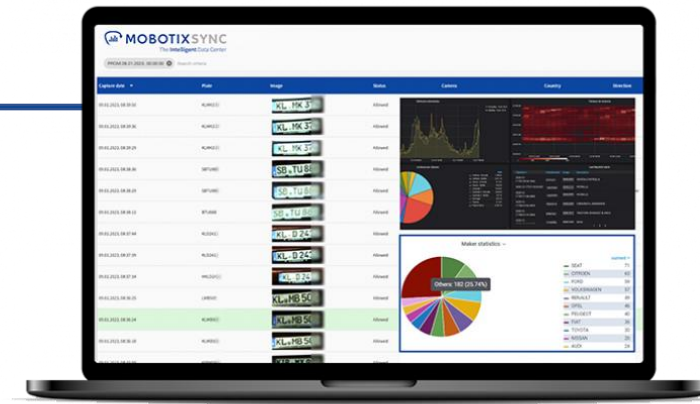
MOBOTIX SYNC
The Intelligent Data Center

| Capture date | Plate | Image | Status | Camera | Country | Direction |
|---|---|---|---|---|---|---|
| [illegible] | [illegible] | KL MK3 | Allowed | | | |
| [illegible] | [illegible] | KL MK3 | Allowed | | | |
| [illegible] | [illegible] | KL MK3 | Allowed | | | |
| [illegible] | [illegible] | SB TU | Allowed | | | |
| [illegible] | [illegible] | SB TU | Allowed | | | |
| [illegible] | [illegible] | KL MK3 | Allowed | | | |
| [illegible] | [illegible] | KL D24 | Allowed | | | |
| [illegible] | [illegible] | KL D24 | Allowed | | | |
| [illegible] | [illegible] | KL D24 | Allowed | | | |
| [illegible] | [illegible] | KL MB50 | Allowed | | | |
| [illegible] | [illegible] | KL MB50 | Allowed | | | |
| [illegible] | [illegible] | KL MB50 | Allowed | | | |

Make statistics
Others: 182 (25.74%)

| | current |
|---|---|
| SEAT | 71 |
| CITROEN | 63 |
| FORD | 55 |
| VOLKSWAGEN | 54 |
| RENAULT | 49 |
| OPEL | 46 |
| PEUGEOT | 45 |
| FIAT | 35 |
| TOYOTA | 34 |
| NISSAN | 30 |
| AUDI | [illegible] |